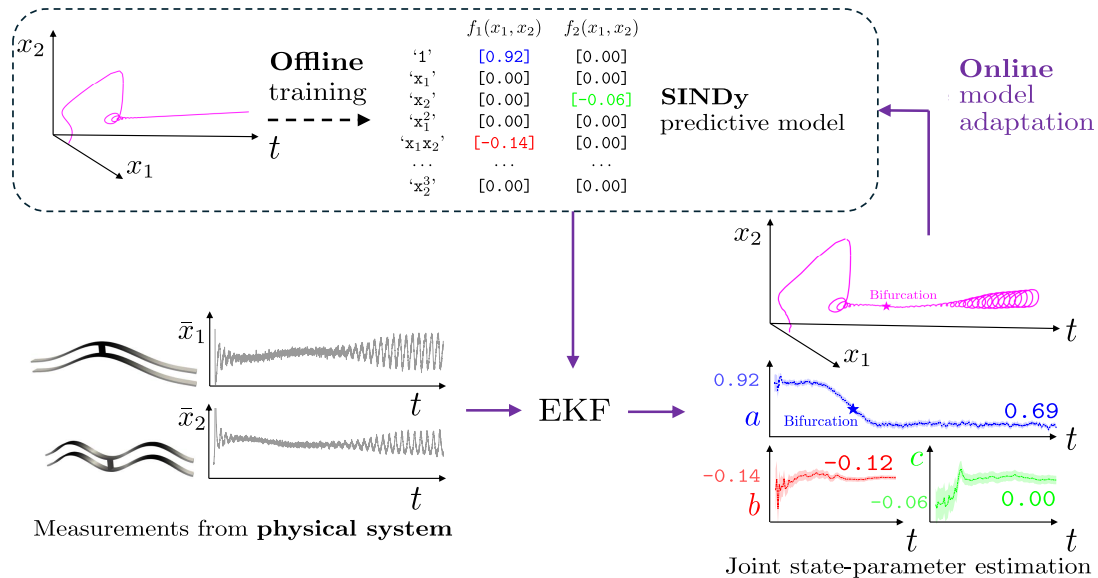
$x_2$

$x_1$

$t$

**Offline** training

|  | $f_1(x_1, x_2)$ | $f_2(x_1, x_2)$ |
|---|---|---|
| '1' | [0.92] | [0.00] |
| '$x_1$' | [0.00] | [0.00] |
| '$x_2$' | [0.00] | [-0.06] |
| '$x_1^2$' | [0.00] | [0.00] |
| '$x_1x_2$' | [-0.14] | [0.00] |
| ... | ... | ... |
| '$x_2^3$' | [0.00] | [0.00] |

**SINDy** predictive model

**Online** model adaptation

$x_2$

Bifurcation

$t$

$x_1$

$\bar{x}_1$

$t$

$\bar{x}_2$

$t$

Measurements from **physical system**

EKF

0.92

$a$

Bifurcation

0.69

$t$

-0.14

-0.12

$b$

$c$

-0.06

0.00

$t$

$t$

Joint state-parameter estimation